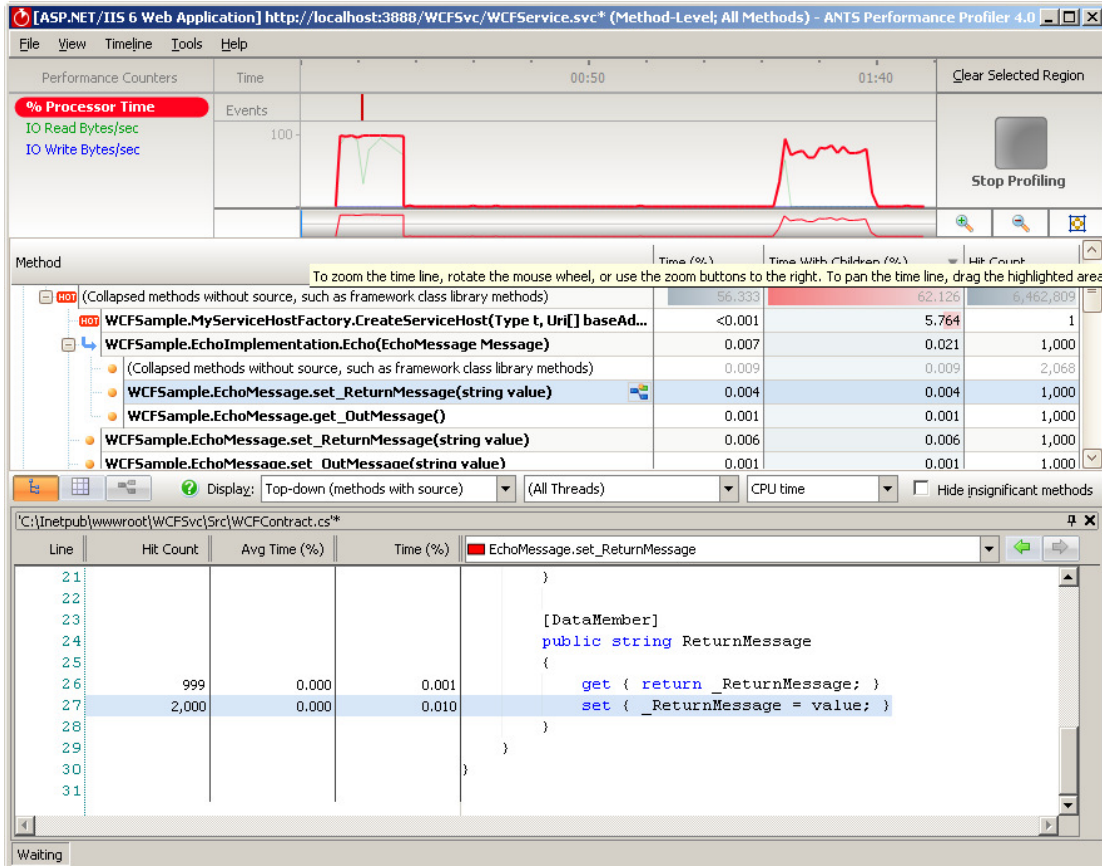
[ASP.NET/IIS 6 Web Application] http://localhost:3888/WCFSvc/WCFService.svc* (Method-Level; All Methods) - ANTS Performance Profiler 4.0

File View Timeline Tools Help

Performance Counters | Time | 00:50 | 01:40 | Clear Selected Region

% Processor Time
IO Read Bytes/sec
IO Write Bytes/sec

Events
100

Stop Profiling

| Method | Time (%) | Time With Children (%) | Hit Count |
|---|---|---|---|
| (Collapsed methods without source, such as framework class library methods) | 56.333 | 62.126 | 6,462,809 |
| WCFSample.MyServiceHostFactory.CreateServiceHost(Type t, Uri[] baseAd... | <0.001 | 5.764 | 1 |
| WCFSample.EchoImplementation.Echo(EchoMessage Message) | 0.007 | 0.021 | 1,000 |
| (Collapsed methods without source, such as framework class library methods) | 0.009 | 0.009 | 2,068 |
| WCFSample.EchoMessage.set_ReturnMessage(string value) | 0.004 | 0.004 | 1,000 |
| WCFSample.EchoMessage.get_OutMessage() | 0.001 | 0.001 | 1,000 |
| WCFSample.EchoMessage.set_ReturnMessage(string value) | 0.006 | 0.006 | 1,000 |
| WCFSample.EchoMessage.set_OutMessage(string value) | 0.001 | 0.001 | 1,000 |

To zoom the time line, rotate the mouse wheel, or use the zoom buttons to the right. To pan the time line, drag the highlighted area

Display: Top-down (methods with source) | (All Threads) | CPU time | Hide insignificant methods

'C:\Inetpub\wwwroot\WCFSvc\Src\WCFContract.cs'*

| Line | Hit Count | Avg Time (%) | Time (%) | EchoMessage.set_ReturnMessage |
|---|---|---|---|---|
| 21 | | | | } |
| 22 | | | | |
| 23 | | | | [DataMember] |
| 24 | | | | public string ReturnMessage |
| 25 | | | | { |
| 26 | 999 | 0.000 | 0.001 | get { return _ReturnMessage; } |
| 27 | 2,000 | 0.000 | 0.010 | set { _ReturnMessage = value; } |
| 28 | | | | } |
| 29 | | | | } |
| 30 | | | | } |
| 31 | | | | |

Waiting